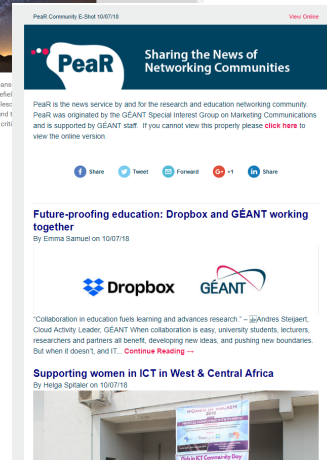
PeaR Community E-Shot 10/07/18

View Online

PeaR

Sharing the News of Networking Communities

PeaR is the news service by and for the research and education networking community. PeaR was originated by the GÉANT Special Interest Group on Marketing Communications and is supported by GÉANT staff. If you cannot view this properly please click here to view the online version.

Share Tweet Forward +1 Share

Future-proofing education: Dropbox and GÉANT working together

By Emma Samuel on 10/07/18

Dropbox GÉANT

"Collaboration in education fuels learning and advances research." – Andres Steijaert, Cloud Activity Leader, GÉANT When collaboration is easy, university students, lecturers, researchers and partners all benefit, developing new ideas, and pushing new boundaries. But when it doesn't, and IT... Continue Reading →

Supporting women in ICT in West & Central Africa

By Helga Spitaler on 10/07/18

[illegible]